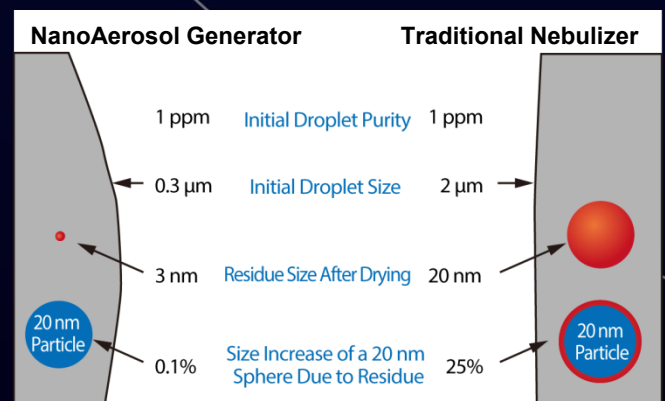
NanoAerosol Generator

Traditional Nebulizer

1 ppm Initial Droplet Purity 1 ppm

0.3 µm Initial Droplet Size 2 µm

3 nm Residue Size After Drying 20 nm

20 nm Particle

0.1% Size Increase of a 20 nm Sphere Due to Residue 25%

20 nm Particle